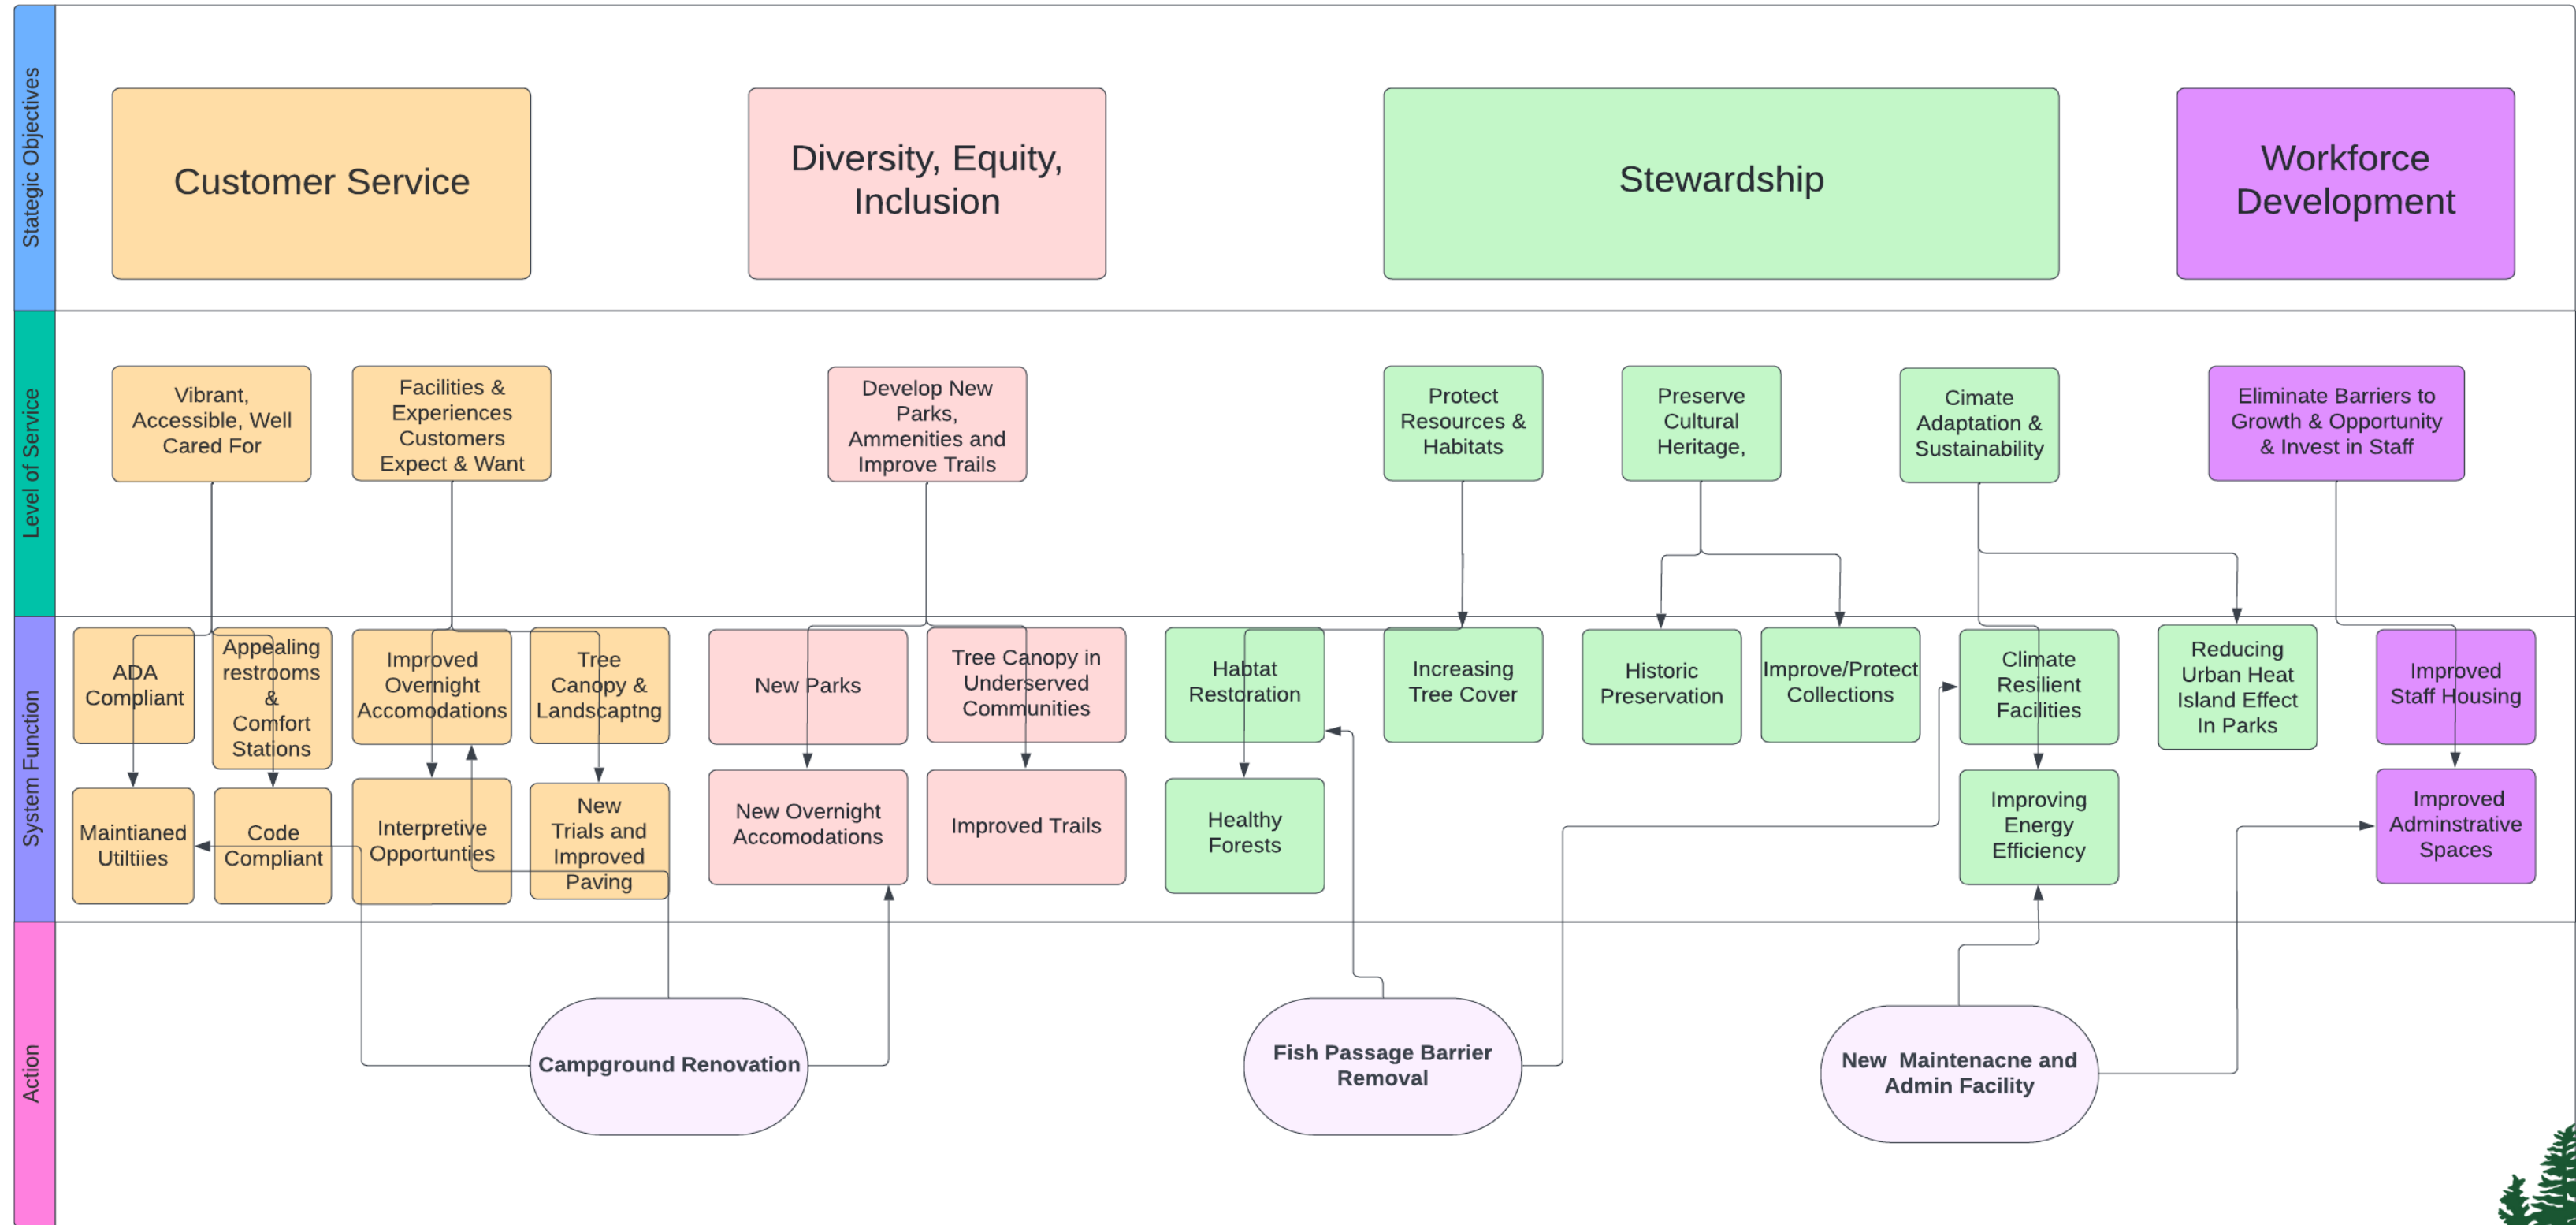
Stategic Objectives

Customer Service

Diversity, Equity, Inclusion

Stewardship

Workforce Development

Level of Service

Vibrant, Accessible, Well Cared For

Facilities & Experiences Customers Expect & Want

Develop New Parks, Ammenities and Improve Trails

Protect Resources & Habitats

Preserve Cultural Heritage,

Cimate Adaptation & Sustainability

Eliminate Barriers to Growth & Opportunity & Invest in Staff

System Function

ADA Compliant

Appealing restrooms & Comfort Stations

Improved Overnight Accomodations

Tree Canopy & Landscaptng

New Parks

Tree Canopy in Underserved Communities

Habtat Restoration

Increasing Tree Cover

Historic Preservation

Improve/Protect Collections

Climate Resilient Facilities

Reducing Urban Heat Island Effect In Parks

Improved Staff Housing

Maintianed Utiltiies

Code Compliant

Interpretive Opportunties

New Trials and Improved Paving

New Overnight Accomodations

Improved Trails

Healthy Forests

Improving Energy Efficiency

Improved Adminstrative Spaces

Action

Campground Renovation

Fish Passage Barrier Removal

New Maintenacne and Admin Facility